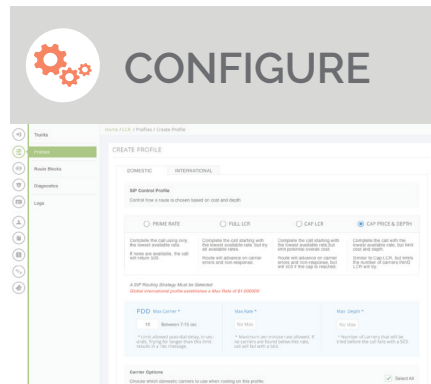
CONFIGURE

Trunks
Profiles
Route Blocks
Diagnostics
Logs

Home / LCR / Profiles / Create Profile

CREATE PROFILE

DOMESTIC
INTERNATIONAL

SIP Control Profile
Control how a route is chosen based on cost and depth

PRIME RATE
FULL LCR
CAP LCR
CAP PRICE & DEPTH

Complete the call using only the lowest available rate.

If rates are available, the call will return 503.

Complete the call starting with the lowest available rate, but try all available rates.

Route will advance on carrier errors and non-responses.

Complete the call starting with the lowest available rate, but limit potential overall cost.

Route will advance on carrier errors and non-responses, but will fail if the cap is reached.

Complete the call with the lowest available rate, but limit cost and depth.

Similar to Capt LCR, but limits the number of carriers tried (LCR will try.

A SIP Routing Strategy Must be Selected
Global international profile establishes a Max Rate of $1.000000

FDD
Max Carrier *
10
Between 7-15 sec
Max Rate *
No Max
Max Depth *
No Max

Carrier Options
Choose which domestic carriers to use when routing on this profile.
Select All